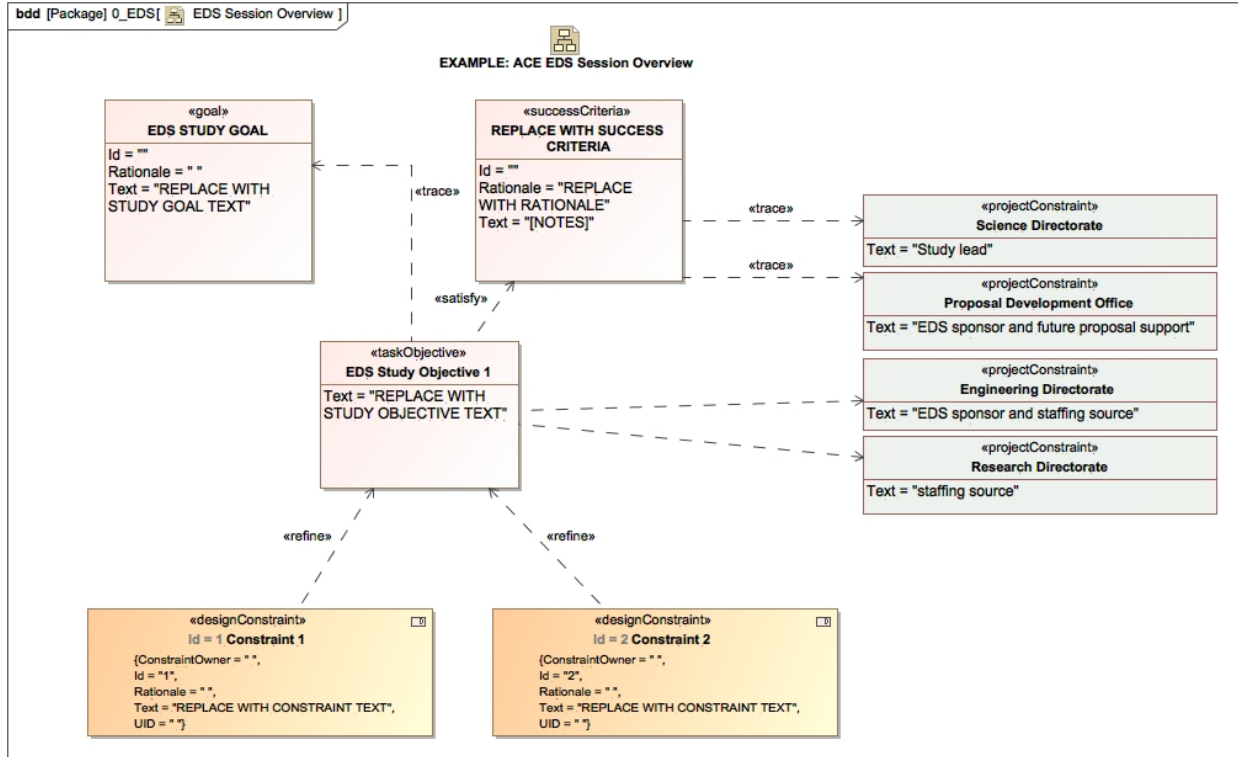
bdd [Package] 0_EDS[ EDS Session Overview ]

EXAMPLE: ACE EDS Session Overview

«goal»
EDS STUDY GOAL
Id = ""
Rationale = " "
Text = "REPLACE WITH STUDY GOAL TEXT"

«trace»

«successCriteria»
REPLACE WITH SUCCESS CRITERIA
Id = ""
Rationale = "REPLACE WITH RATIONALE"
Text = "[NOTES]"

«trace»

«trace»

«projectConstraint»
Science Directorate
Text = "Study lead"

«projectConstraint»
Proposal Development Office
Text = "EDS sponsor and future proposal support"

«satisfy»

«taskObjective»
EDS Study Objective 1
Text = "REPLACE WITH STUDY OBJECTIVE TEXT"

«projectConstraint»
Engineering Directorate
Text = "EDS sponsor and staffing source"

«projectConstraint»
Research Directorate
Text = "staffing source"

«refine»

«refine»

«designConstraint»
Id = 1 Constraint 1
{ConstraintOwner = " ",
Id = "1",
Rationale = " ",
Text = "REPLACE WITH CONSTRAINT TEXT",
UID = " "}

«designConstraint»
Id = 2 Constraint 2
{ConstraintOwner = " ",
Id = "2",
Rationale = " ",
Text = "REPLACE WITH CONSTRAINT TEXT",
UID = " "}